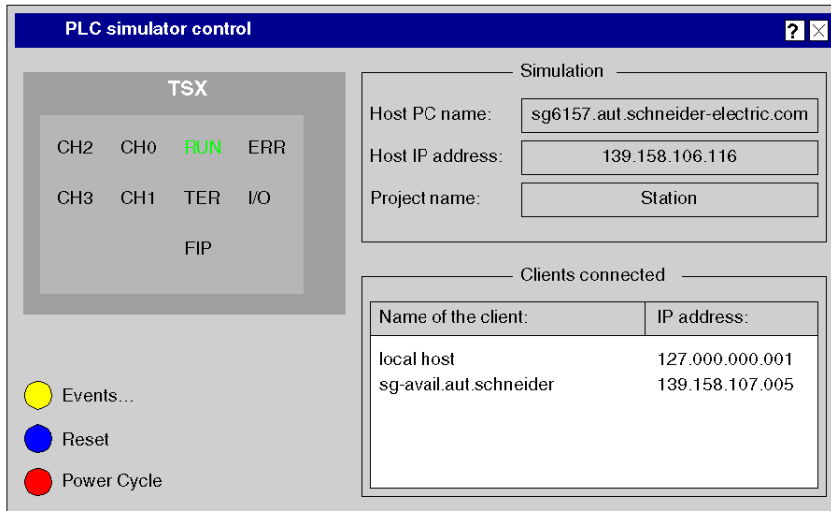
PLC simulator control

?

TSX

CH2 CH0 RUN ERR

CH3 CH1 TER I/O

FIP

Events...

Reset

Power Cycle

Simulation

Host PC name: sg6157.aut.schneider-electric.com

Host IP address: 139.158.106.116

Project name: Station

Clients connected

| Name of the client: | IP address: |
|---|---|
| local host | 127.000.000.001 |
| sg-avail.aut.schneider | 139.158.107.005 |